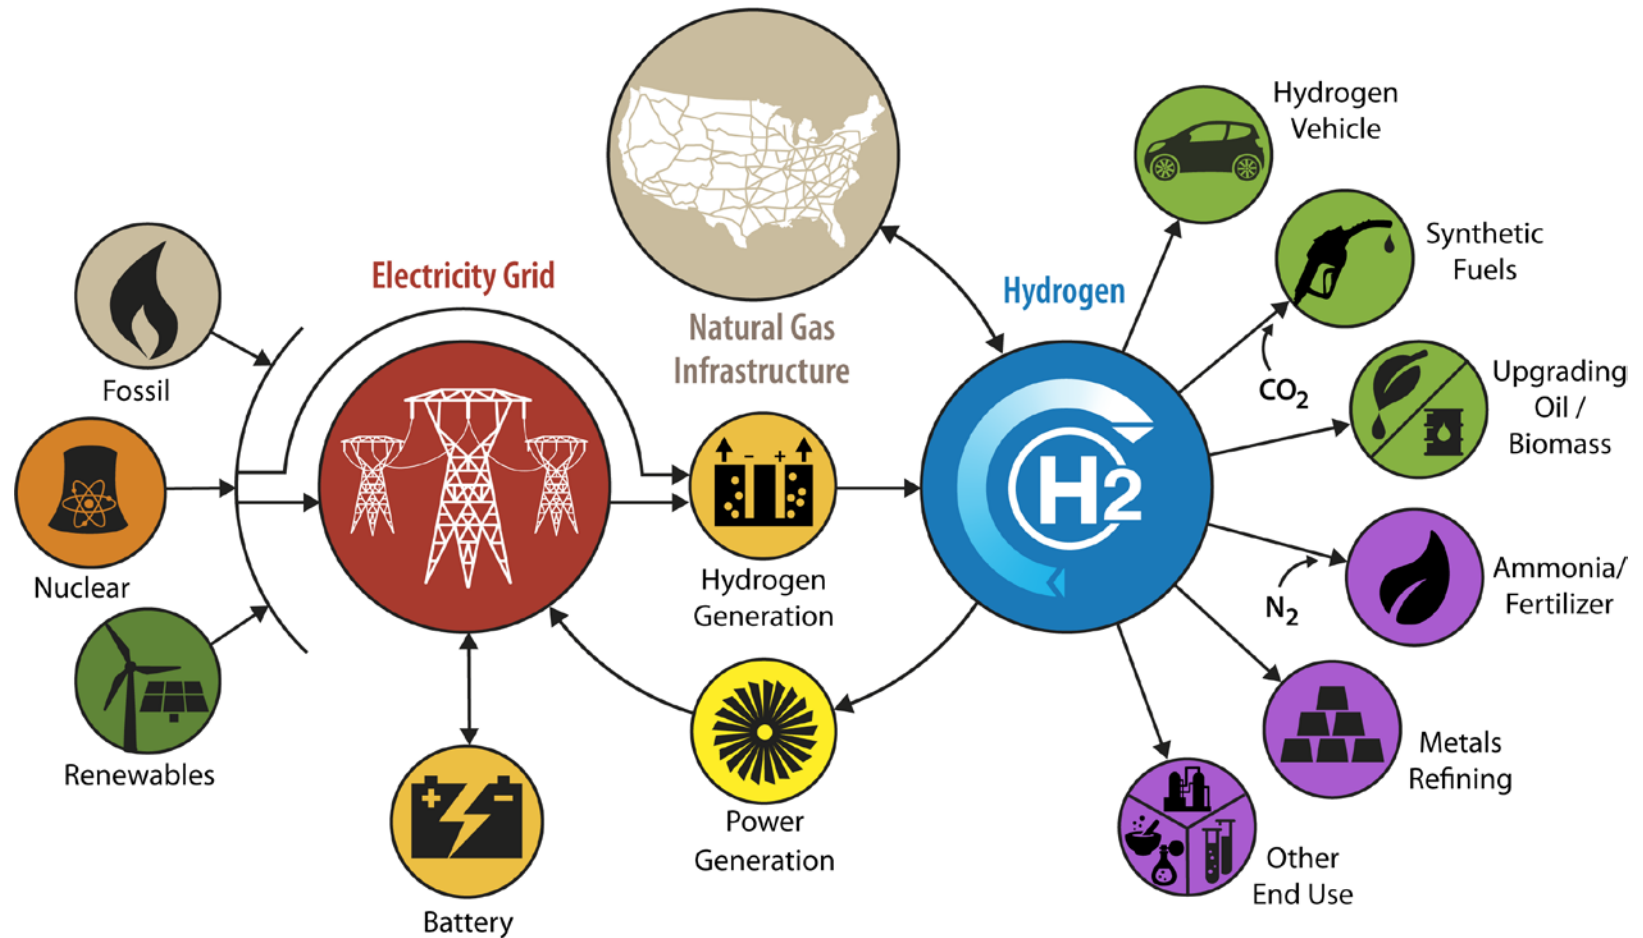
Natural Gas Infrastructure

Hydrogen Vehicle

Synthetic Fuels

Electricity Grid

Hydrogen

Fossil

$CO_2$

Upgrading Oil / Biomass

Nuclear

$H_2$

Hydrogen Generation

Ammonia/ Fertilizer

$N_2$

Renewables

Metals Refining

Power Generation

Battery

Other End Use